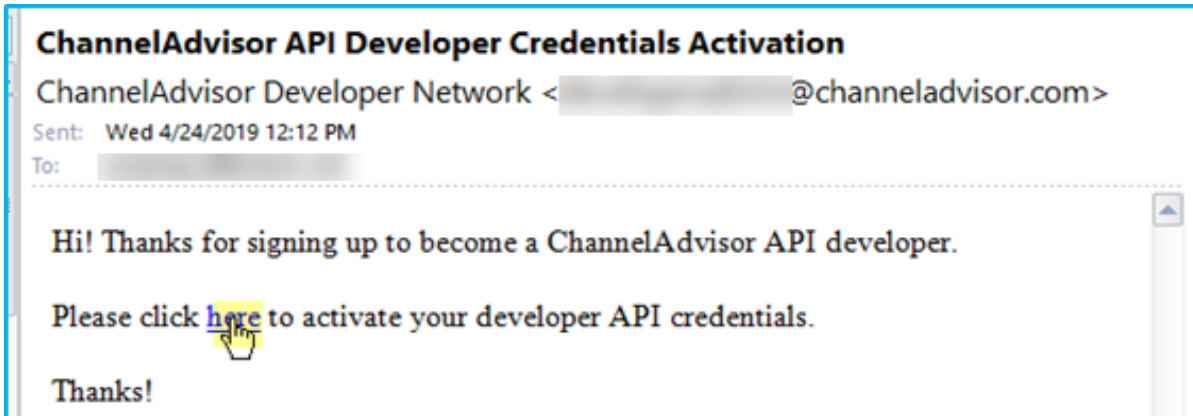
ChannelAdvisor API Developer Credentials Activation

ChannelAdvisor Developer Network <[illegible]@channeladvisor.com>

Sent: Wed 4/24/2019 12:12 PM

To: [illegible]

Hi! Thanks for signing up to become a ChannelAdvisor API developer.

Please click here to activate your developer API credentials.

Thanks!